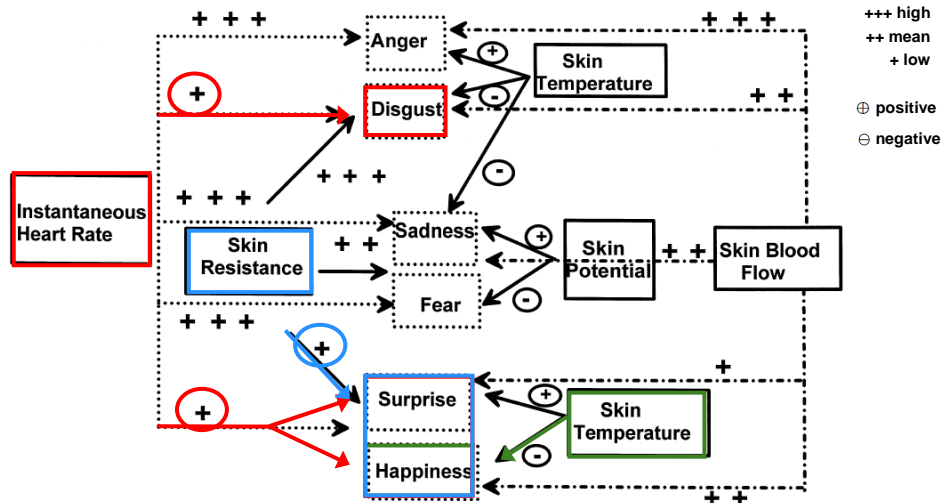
+ + +
Anger
+ + +
+++ high
++ mean
+ low
+
Skin Temperature
+
Disgust
-
+ +
⊕ positive
⊖ negative
-
+ + +
+ + +
Instantaneous Heart Rate
Sadness
+
Skin Resistance
+ +
Skin Potential
+ +
Skin Blood Flow
Fear
-
+ + +
+
+
+
Surprise
+
Skin Temperature
+
Happiness
-
+ +